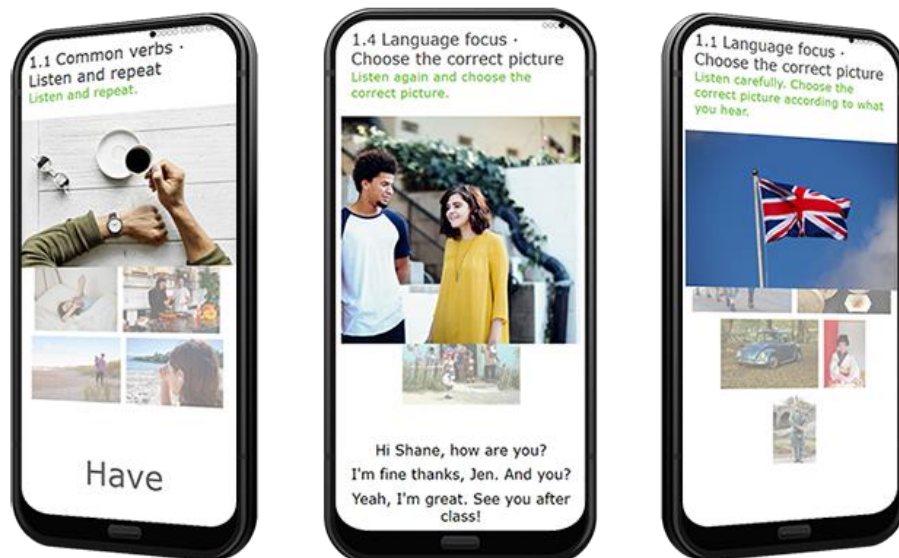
1.1 Common verbs · Listen and repeat
Listen and repeat.

Have

1.4 Language focus · Choose the correct picture
Listen again and choose the correct picture.

Hi Shane, how are you?
I'm fine thanks, Jen. And you?
Yeah, I'm great. See you after class!

1.1 Language focus · Choose the correct picture
Listen carefully. Choose the correct picture according to what you hear.